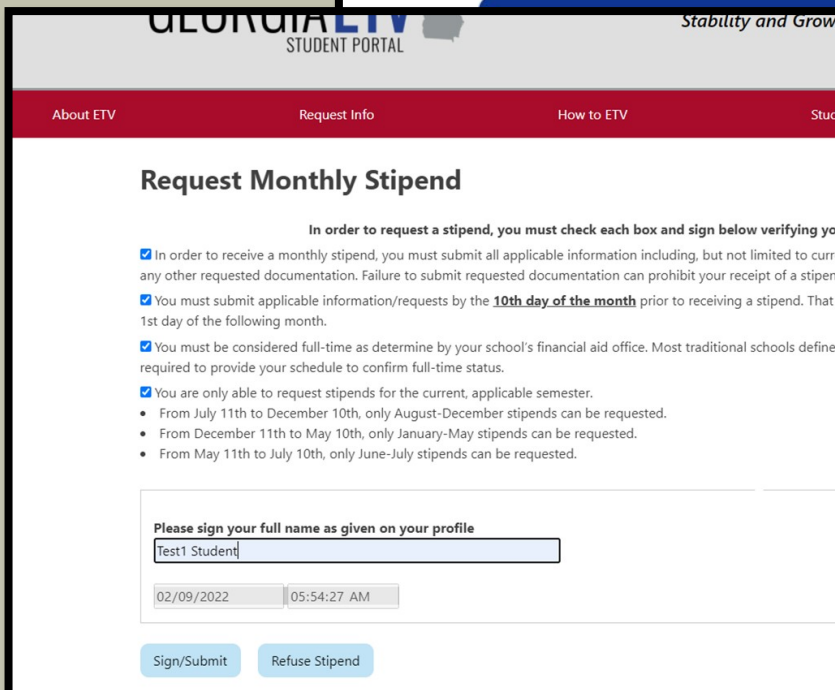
GEORGIA ETV
STUDENT PORTAL

Stability and Grow

About ETV
Request Info
How to ETV
Stuc

Request Monthly Stipend

In order to request a stipend, you must check each box and sign below verifying yo

In order to receive a monthly stipend, you must submit all applicable information including, but not limited to curr any other requested documentation. Failure to submit requested documentation can prohibit your receipt of a stipen

You must submit applicable information/requests by the 10th day of the month prior to receiving a stipend. That 1st day of the following month.

You must be considered full-time as determine by your school's financial aid office. Most traditional schools define required to provide your schedule to confirm full-time status.

You are only able to request stipends for the current, applicable semester.
- From July 11th to December 10th, only August-December stipends can be requested.
- From December 11th to May 10th, only January-May stipends can be requested.
- From May 11th to July 10th, only June-July stipends can be requested.

Please sign your full name as given on your profile
Test1 Student

02/09/2022
05:54:27 AM

Sign/Submit
Refuse Stipend